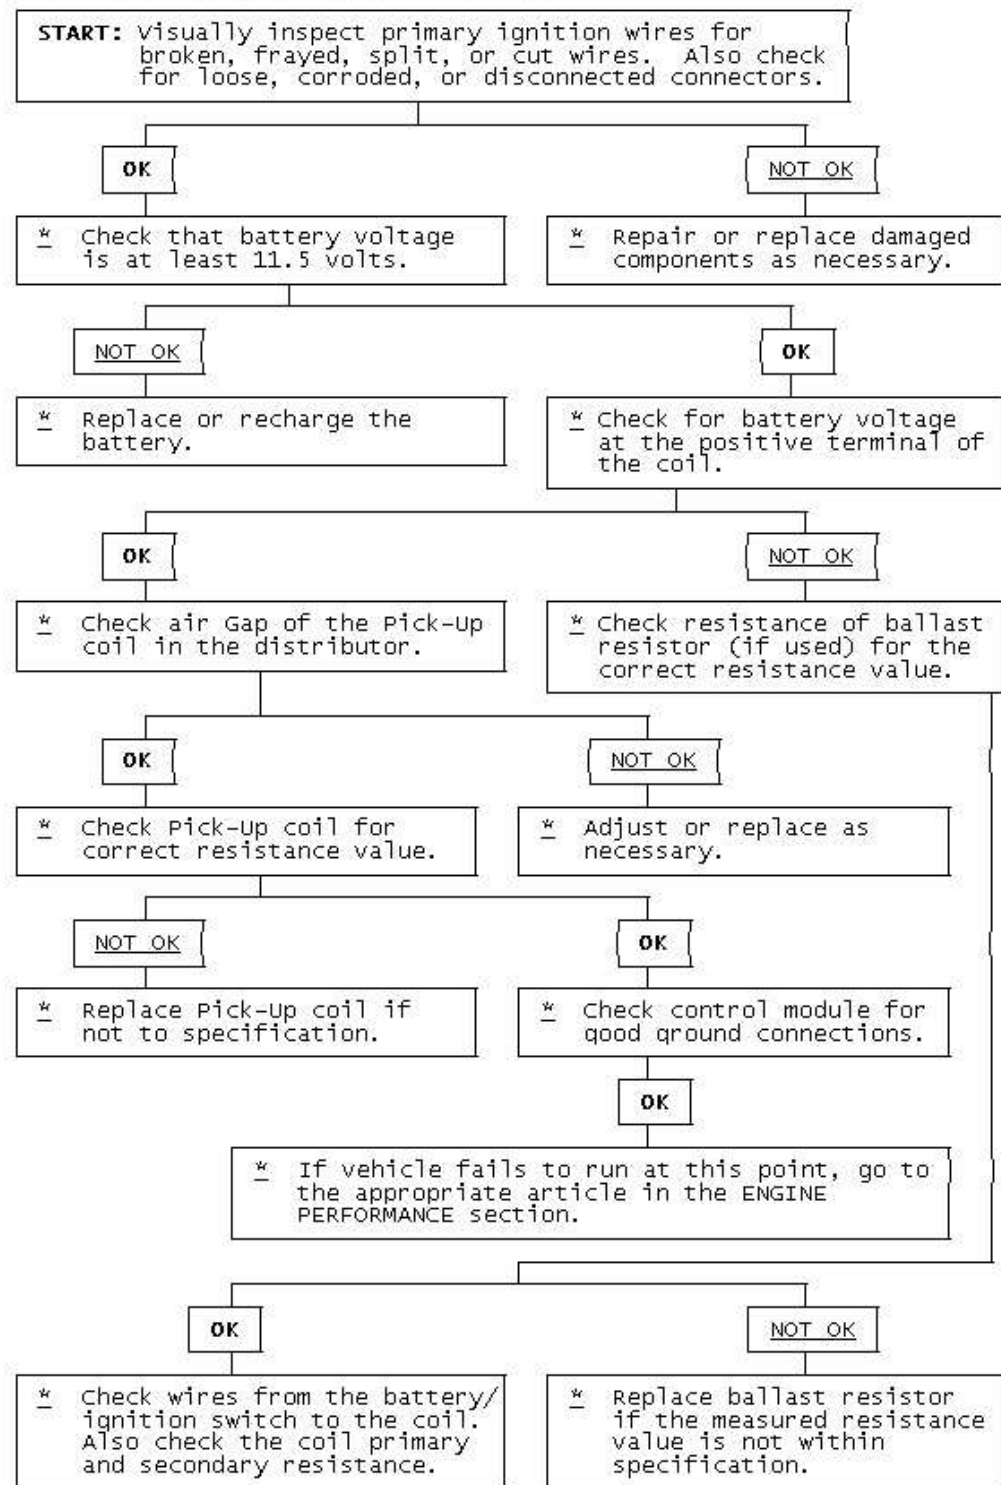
START: Visually inspect primary ignition wires for broken, frayed, split, or cut wires. Also check for loose, corroded, or disconnected connectors.

OK

NOT OK

* Check that battery voltage is at least 11.5 volts.

* Repair or replace damaged components as necessary.

NOT OK

OK

* Replace or recharge the battery.

* Check for battery voltage at the positive terminal of the coil.

OK

NOT OK

* Check air Gap of the Pick-Up coil in the distributor.

* Check resistance of ballast resistor (if used) for the correct resistance value.

OK

NOT OK

* Check Pick-Up coil for correct resistance value.

* Adjust or replace as necessary.

NOT OK

OK

* Replace Pick-Up coil if not to specification.

* Check control module for good ground connections.

OK

* If vehicle fails to run at this point, go to the appropriate article in the ENGINE PERFORMANCE section.

OK

NOT OK

* Check wires from the battery/ ignition switch to the coil. Also check the coil primary and secondary resistance.

* Replace ballast resistor if the measured resistance value is not within specification.